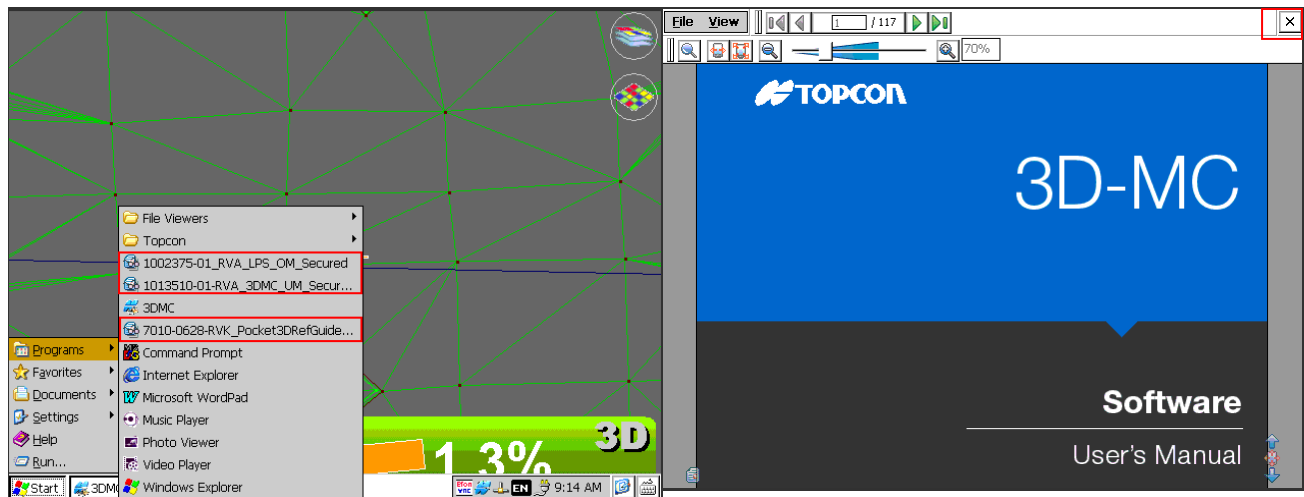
File Viewers
Topcon
1002375-01_RVA_LPS_OM_Secured
1013510-01-RVA_3DMC_UM_Secur...
3DMC
7010-0628-RVK_Pocket3DRefGuide...
Programs
Favorites
Documents
Settings
Help
Run...
Command Prompt
Internet Explorer
Microsoft WordPad
Music Player
Photo Viewer
Video Player
Windows Explorer
1.3%
3D
Start
3DMC
EN
9:14 AM

File View
1 / 117
70%
TOPCON
3D-MC
Software
User's Manual